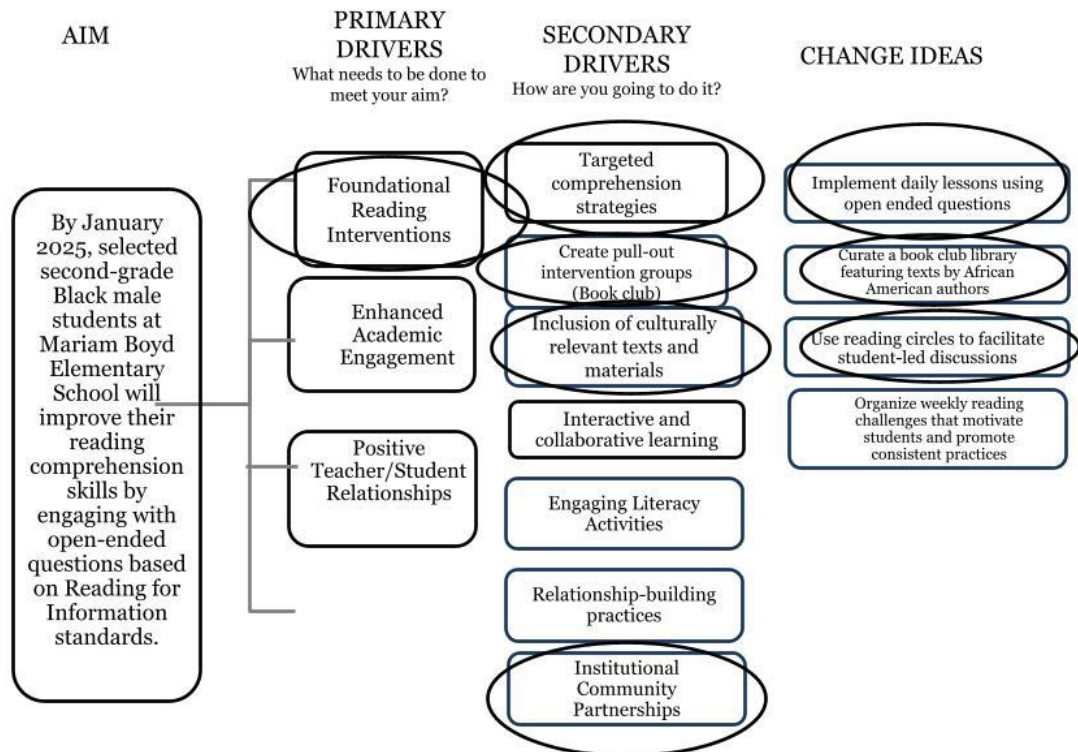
AIM

PRIMARY DRIVERS
What needs to be done to meet your aim?

SECONDARY DRIVERS
How are you going to do it?

CHANGE IDEAS

By January 2025, selected second-grade Black male students at Mariam Boyd Elementary School will improve their reading comprehension skills by engaging with open-ended questions based on Reading for Information standards.

Foundational Reading Interventions

Enhanced Academic Engagement

Positive Teacher/Student Relationships

Targeted comprehension strategies

Create pull-out intervention groups (Book club)

Inclusion of culturally relevant texts and materials

Interactive and collaborative learning

Engaging Literacy Activities

Relationship-building practices

Institutional Community Partnerships

Implement daily lessons using open ended questions

Curate a book club library featuring texts by African American authors

Use reading circles to facilitate student-led discussions

Organize weekly reading challenges that motivate students and promote consistent practices